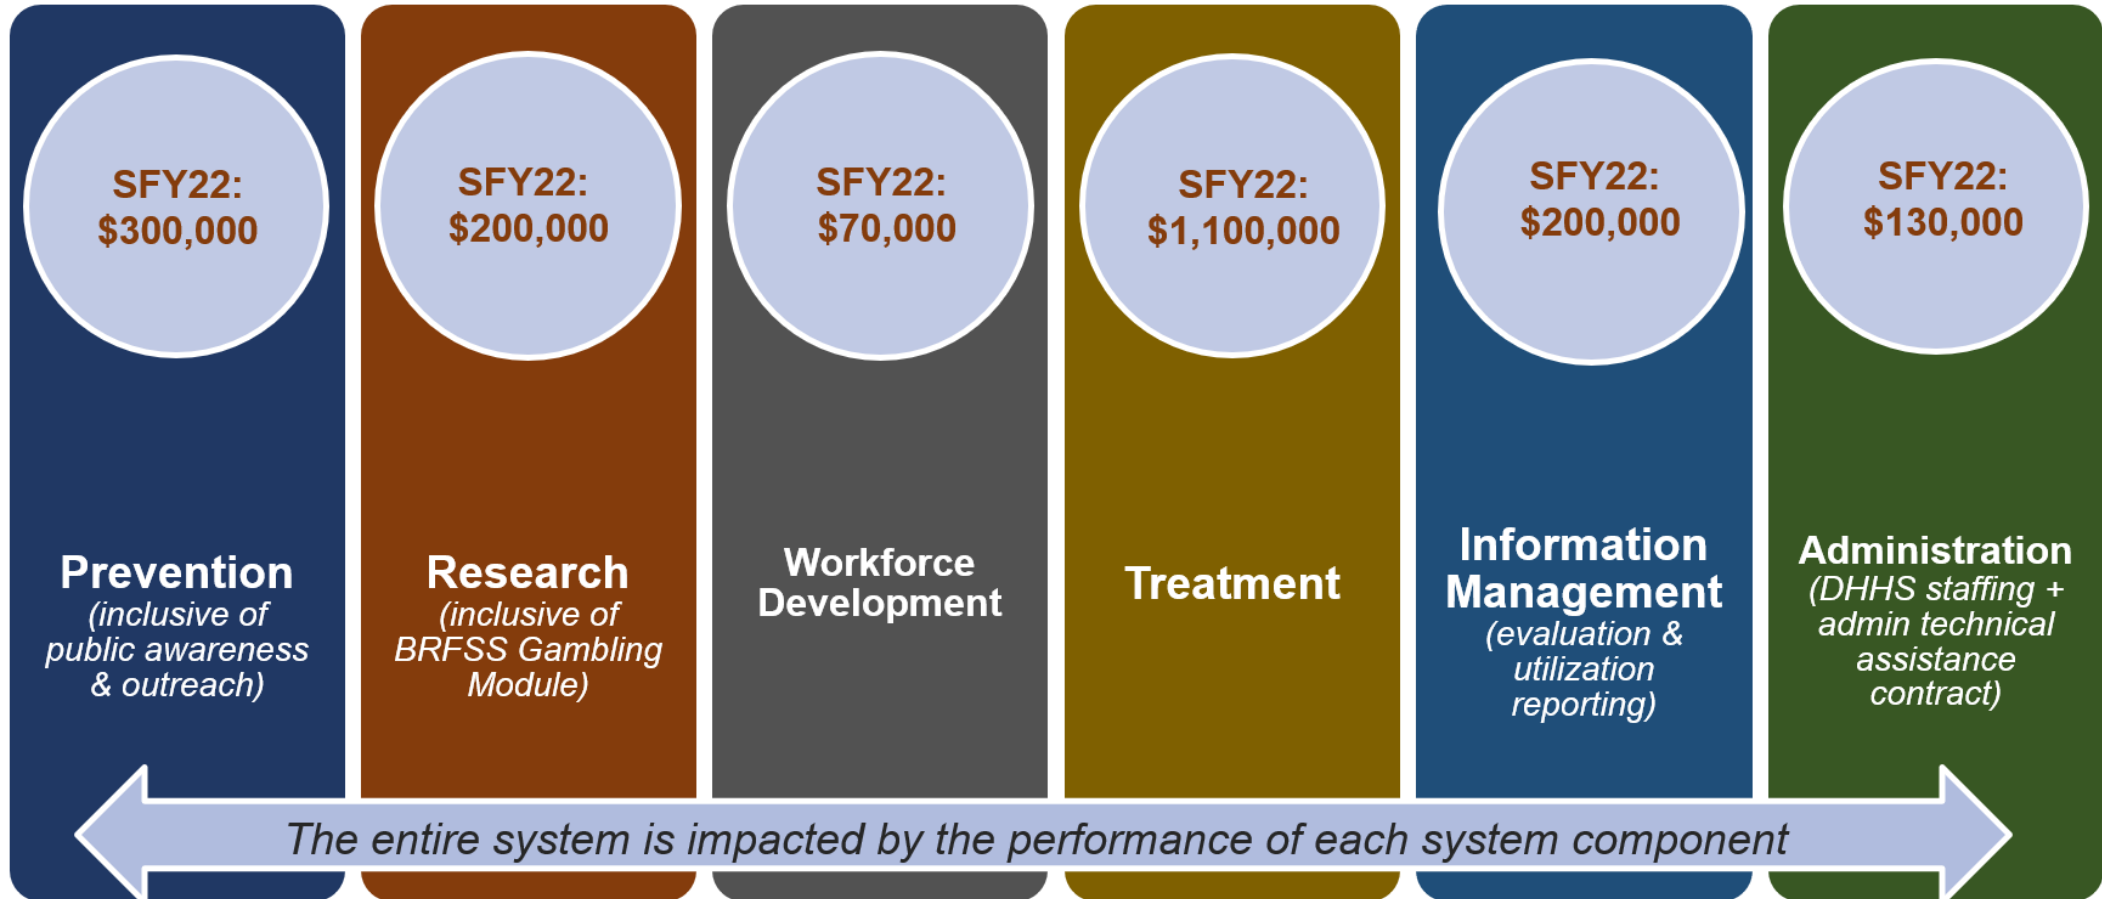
SFY22: $300,000

Prevention
(inclusive of public awareness & outreach)

SFY22: $200,000

Research
(inclusive of BRFSS Gambling Module)

SFY22: $70,000

Workforce Development

SFY22: $1,100,000

Treatment

SFY22: $200,000

Information Management
(evaluation & utilization reporting)

SFY22: $130,000

Administration
(DHHS staffing + admin technical assistance contract)

The entire system is impacted by the performance of each system component